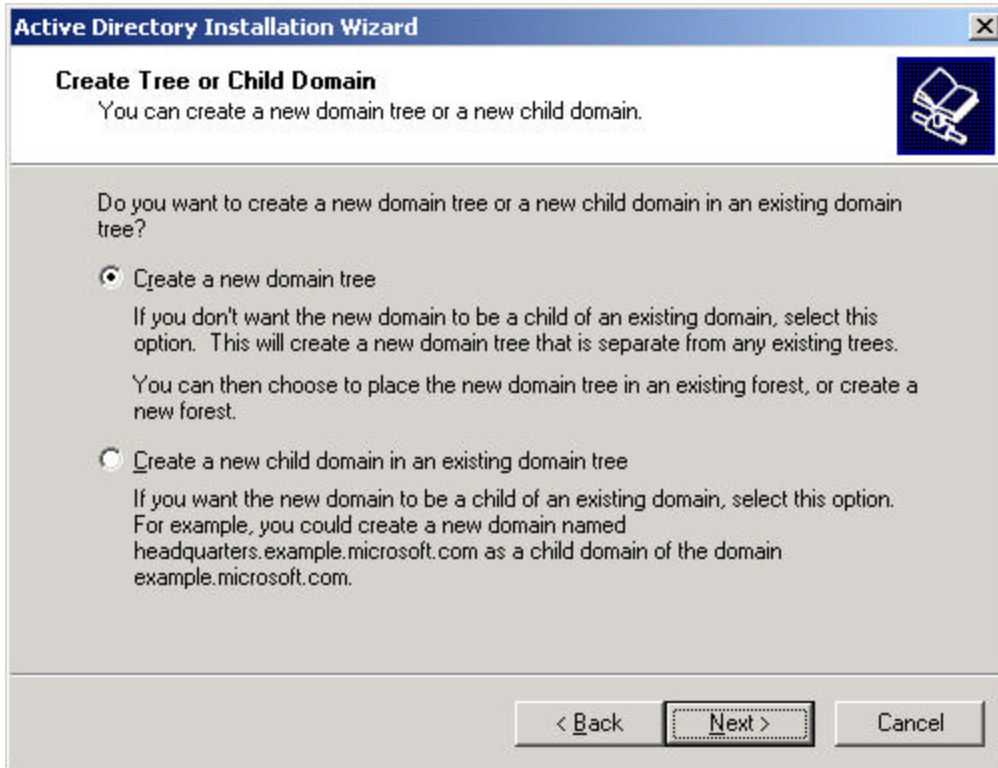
Active Directory Installation Wizard

×

Create Tree or Child Domain
You can create a new domain tree or a new child domain.

Do you want to create a new domain tree or a new child domain in an existing domain tree?

Create a new domain tree

If you don't want the new domain to be a child of an existing domain, select this option. This will create a new domain tree that is separate from any existing trees.

You can then choose to place the new domain tree in an existing forest, or create a new forest.

Create a new child domain in an existing domain tree

If you want the new domain to be a child of an existing domain, select this option. For example, you could create a new domain named headquarters.example.microsoft.com as a child domain of the domain example.microsoft.com.

< Back

Next >

Cancel